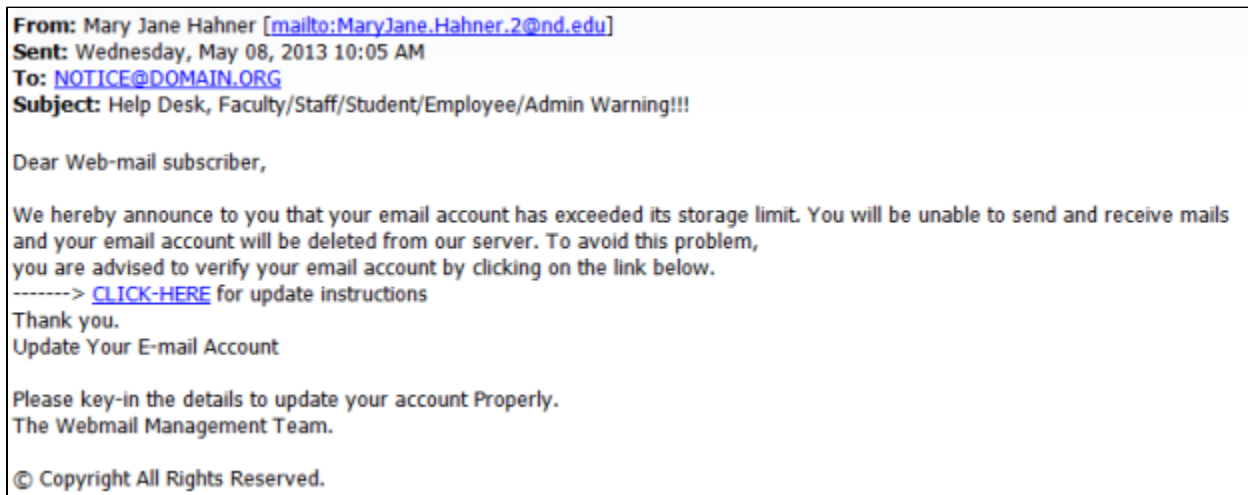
**From:** Mary Jane Hahner [mailto:MaryJane.Hahner.2@nd.edu]
**Sent:** Wednesday, May 08, 2013 10:05 AM
**To:** NOTICE@DOMAIN.ORG
**Subject:** Help Desk, Faculty/Staff/Student/Employee/Admin Warning!!!

Dear Web-mail subscriber,

We hereby announce to you that your email account has exceeded its storage limit. You will be unable to send and receive mails and your email account will be deleted from our server. To avoid this problem,
you are advised to verify your email account by clicking on the link below.
-------> CLICK-HERE for update instructions
Thank you.
Update Your E-mail Account

Please key-in the details to update your account Properly.
The Webmail Management Team.

© Copyright All Rights Reserved.